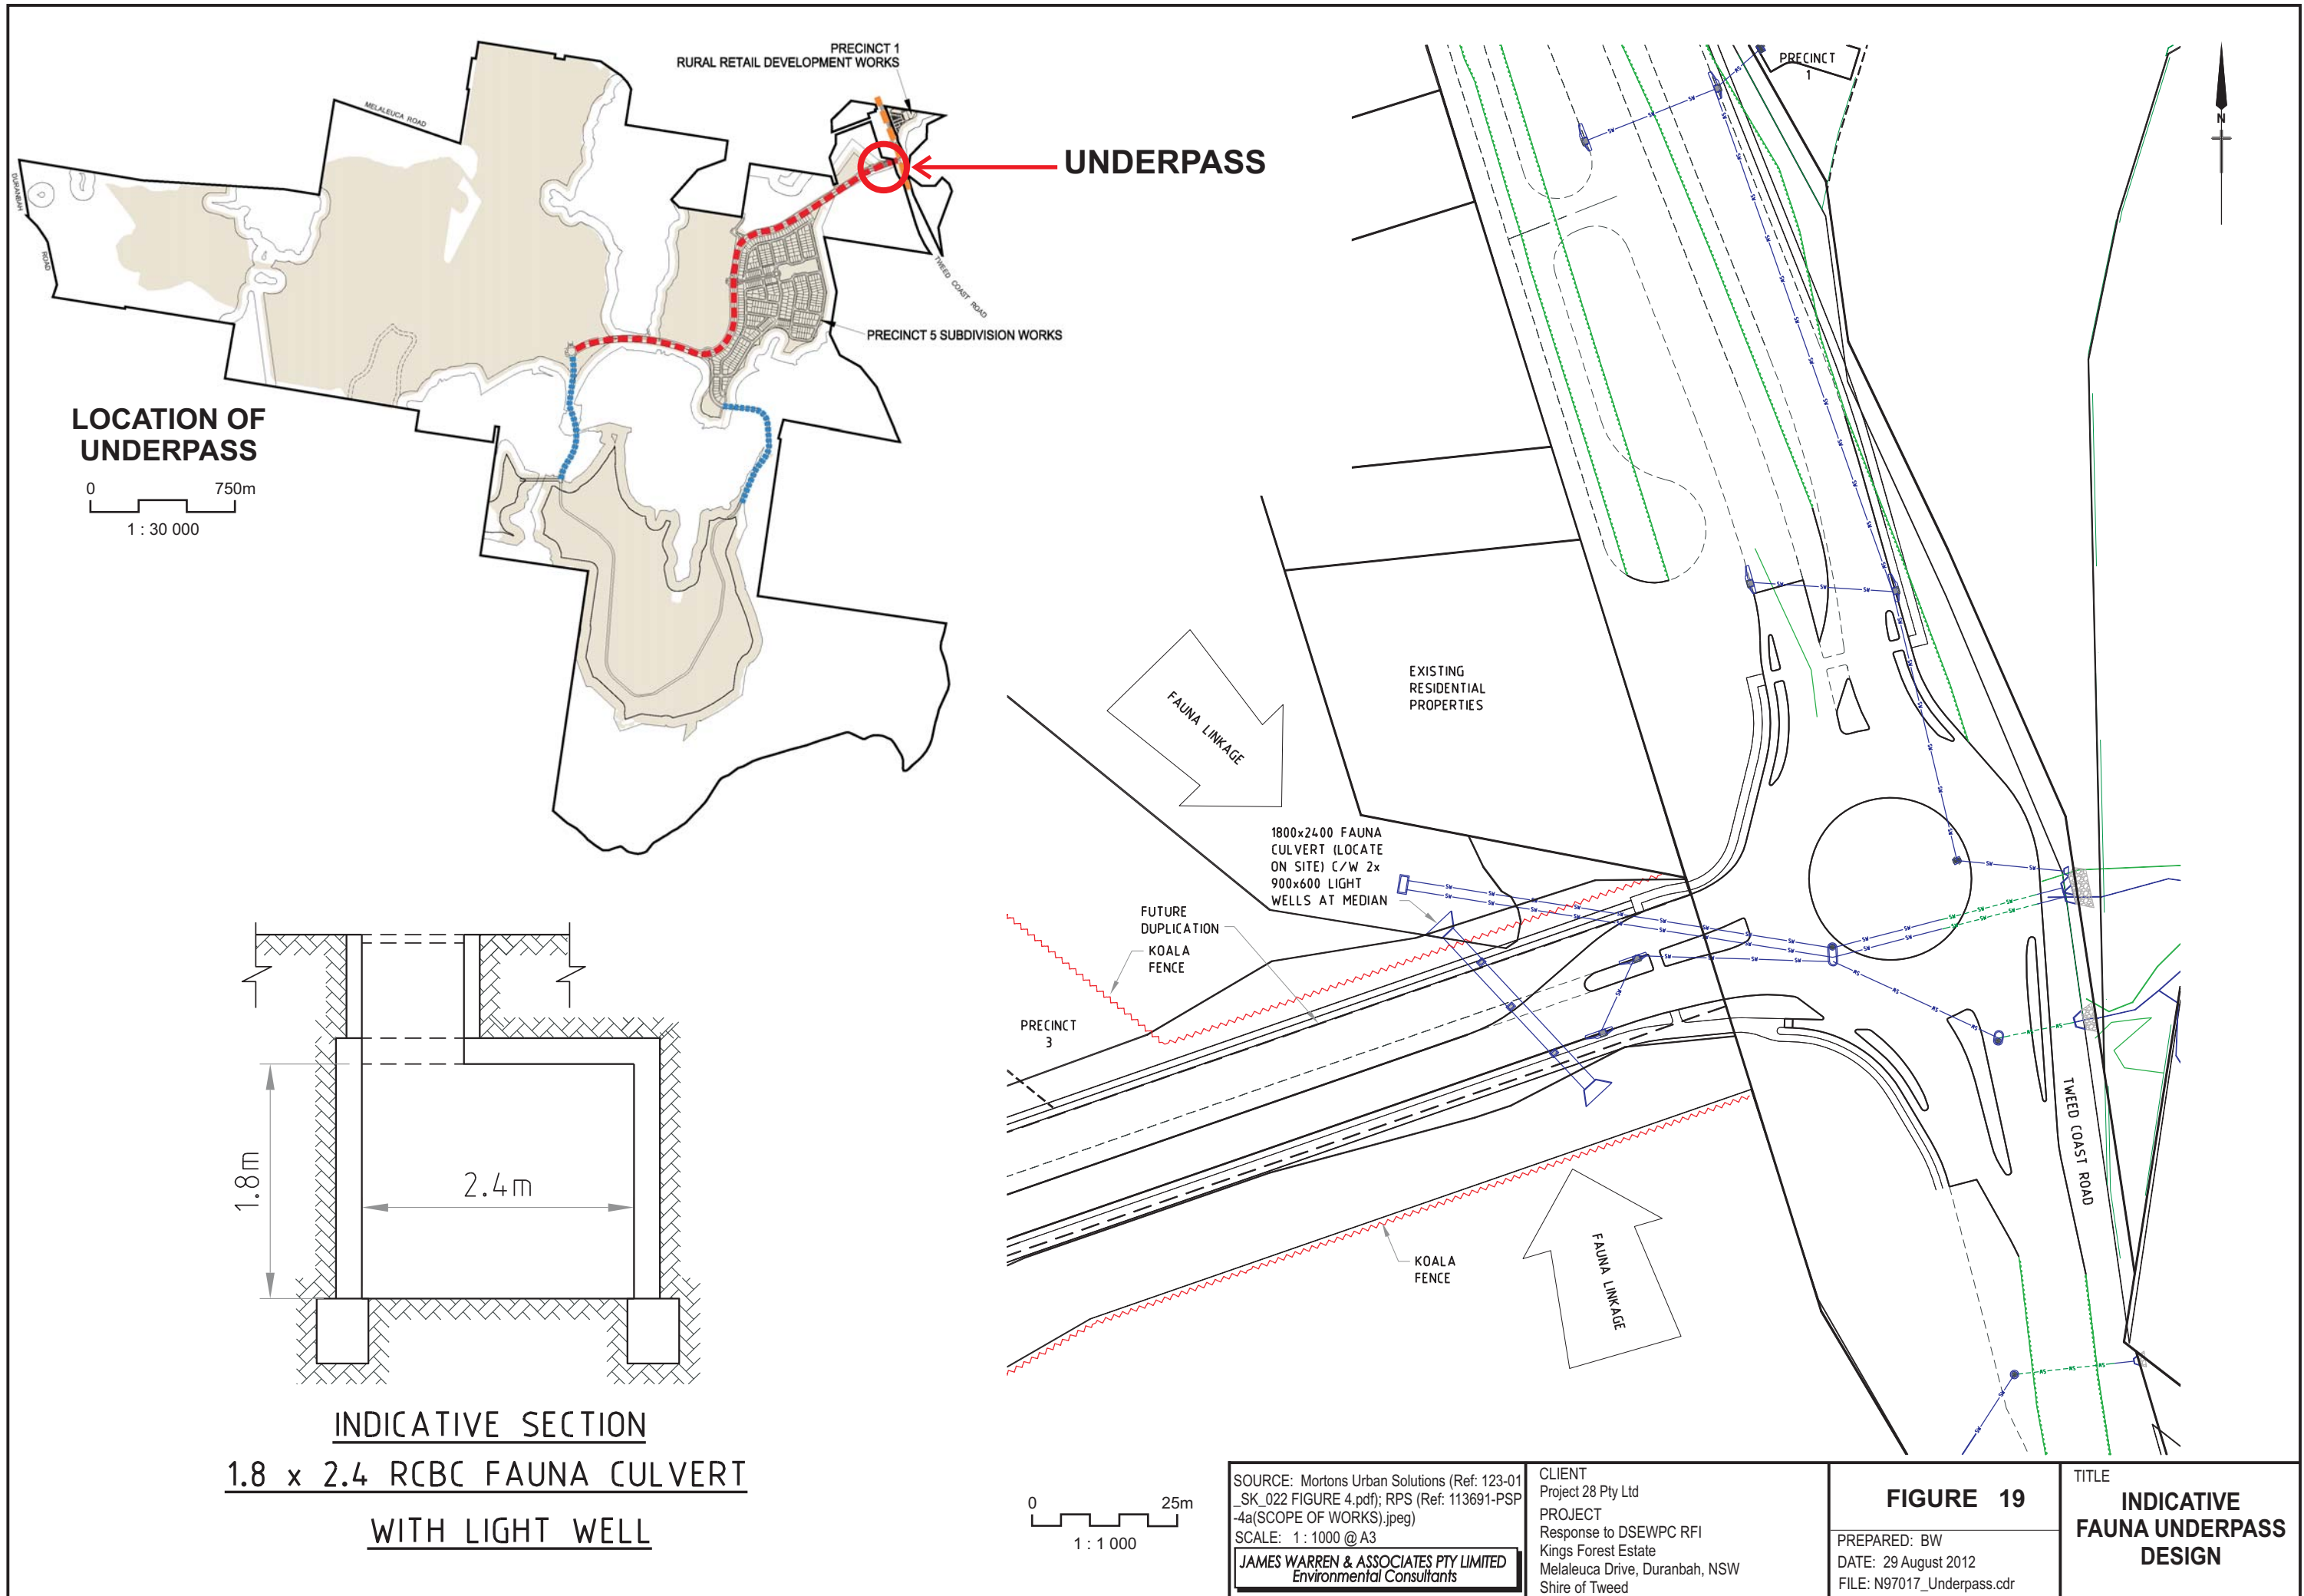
PRECINCT 1
RURAL RETAIL DEVELOPMENT WORKS

MELALEUCA ROAD

UNDERPASS

DURANBAH ROAD

TWEED COAST ROAD

PRECINCT 5 SUBDIVISION WORKS

LOCATION OF UNDERPASS

0 750m
1 : 30 000

1.8m
2.4m

INDICATIVE SECTION
1.8 x 2.4 RCBC FAUNA CULVERT
WITH LIGHT WELL

PRECINCT 1

N

EXISTING RESIDENTIAL PROPERTIES

FAUNA LINKAGE

1800x2400 FAUNA CULVERT (LOCATE ON SITE) C/W 2x 900x600 LIGHT WELLS AT MEDIAN

FUTURE DUPLICATION

KOALA FENCE

PRECINCT 3

KOALA FENCE

FAUNA LINKAGE

TWEED COAST ROAD

0 25m
1 : 1 000

SOURCE: Mortons Urban Solutions (Ref: 123-01_SK_022 FIGURE 4.pdf); RPS (Ref: 113691-PSP-4a(SCOPE OF WORKS).jpeg)
SCALE: 1 : 1000 @ A3
JAMES WARREN & ASSOCIATES PTY LIMITED
Environmental Consultants

CLIENT
Project 28 Pty Ltd
PROJECT
Response to DSEWPC RFI
Kings Forest Estate
Melaleuca Drive, Duranbah, NSW
Shire of Tweed

FIGURE 19
PREPARED: BW
DATE: 29 August 2012
FILE: N97017_Underpass.cdr

TITLE
INDICATIVE FAUNA UNDERPASS DESIGN